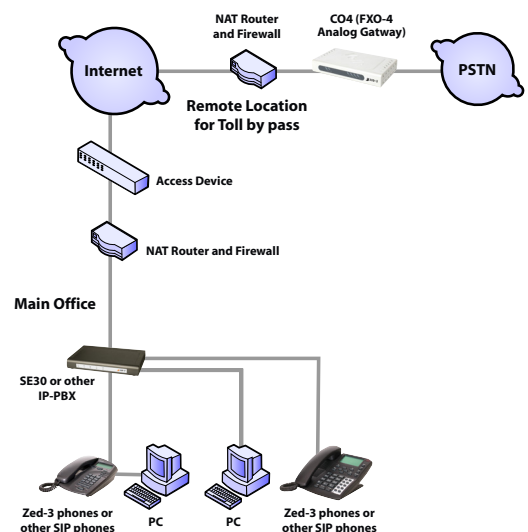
NAT Router and Firewall

CO4 (FXO-4 Analog Gatway)

Internet

PSTN

Remote Location for Toll by pass

Access Device

NAT Router and Firewall

Main Office

SE30 or other IP-PBX

Zed-3 phones or other SIP phones

PC

PC

Zed-3 phones or other SIP phones